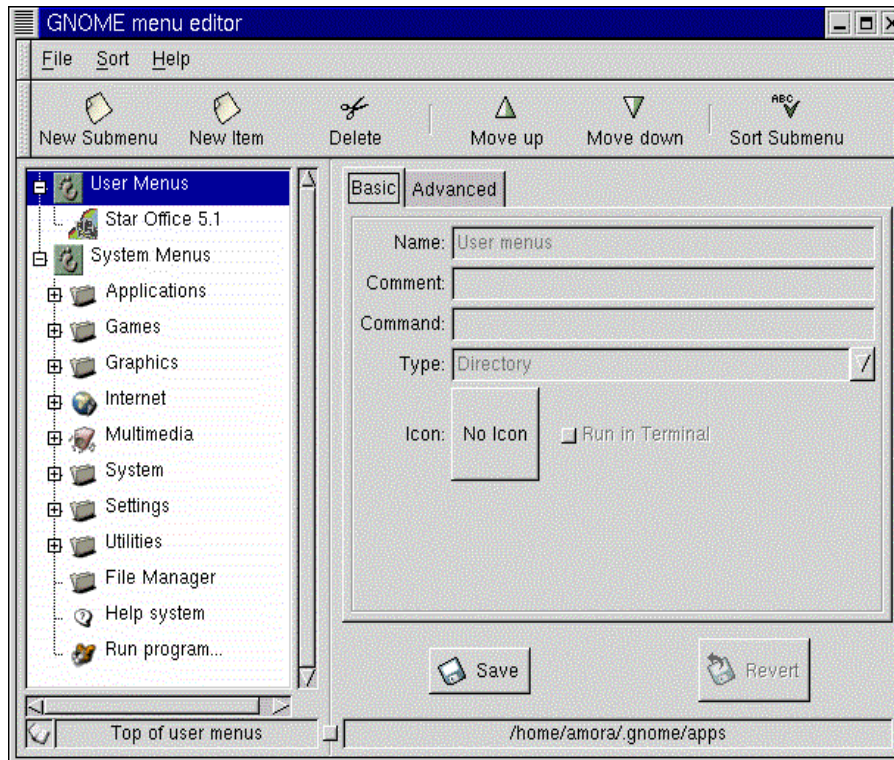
GNOME menu editor

File Sort Help

New Submenu New Item Delete Move up Move down ABC Sort Submenu

User Menus
Star Office 5.1
System Menus
Applications
Games
Graphics
Internet
Multimedia
System
Settings
Utilities
File Manager
Help system
Run program...

Basic Advanced

Name: User menus
Comment:
Command:
Type: Directory
Icon: No Icon
Run in Terminal

Save
Revert

Top of user menus
/home/amora/.gnome/apps